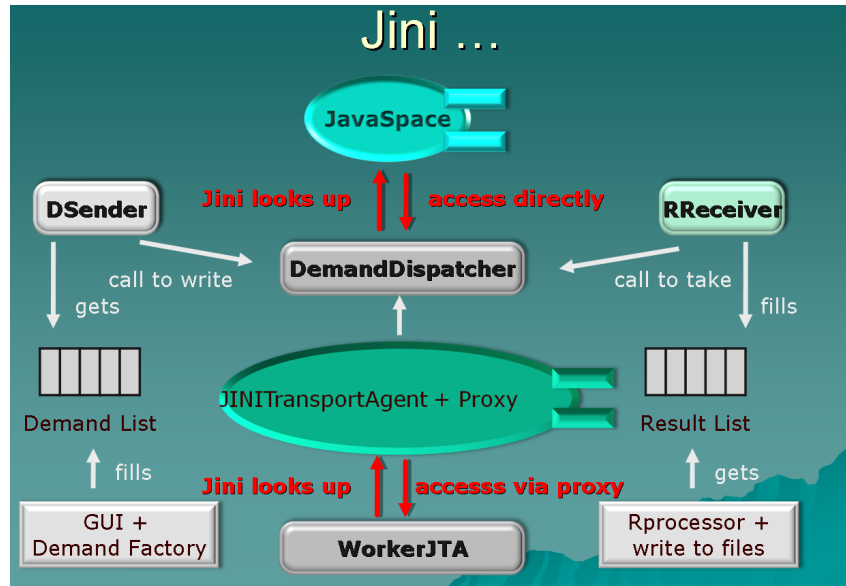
Jini ...

JavaSpace

Jini looks up

access directly

DSender

RReceiver

call to write

DemandDispatcher

call to take

gets

fills

JINITransportAgent + Proxy

Demand List

Result List

fills

gets

Jini looks up

accesss via proxy

GUI + Demand Factory

WorkerJTA

Rprocessor + write to files